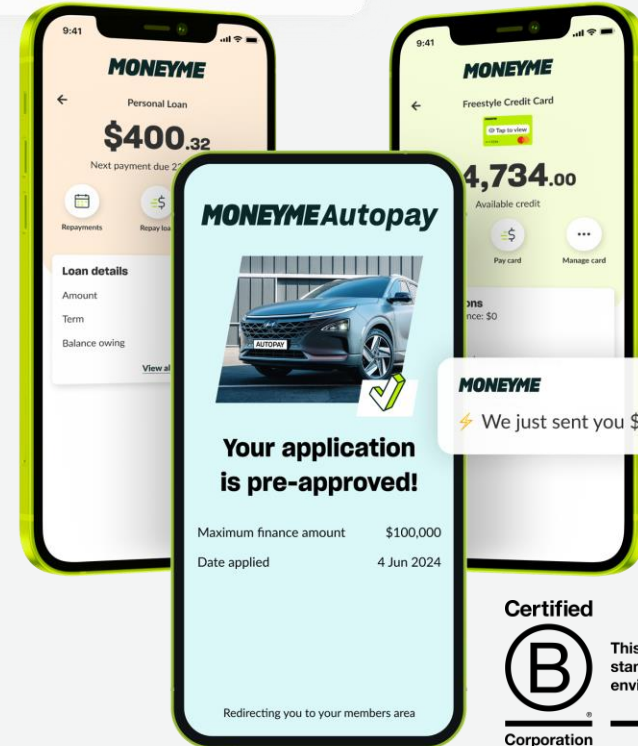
9:41

MONEYME

Personal Loan

$400.32

Next payment due 2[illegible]

Repayments

Repay loa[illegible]

Loan details

Amount

Term

Balance owing

View al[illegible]

9:41

MONEYME

Freestyle Credit Card

Tap to view

4,734.00

Available credit

Pay card

Manage card

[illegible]ons

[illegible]nce: $0

MONEYMEAutopay

AUTOPAY

Your application is pre-approved!

| Maximum finance amount | $100,000 |
|---|---|
| Date applied | 4 Jun 2024 |

Redirecting you to your members area

MONEYME

We just sent you $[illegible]

Certified

B

Corporation

This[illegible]
star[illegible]
envi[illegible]